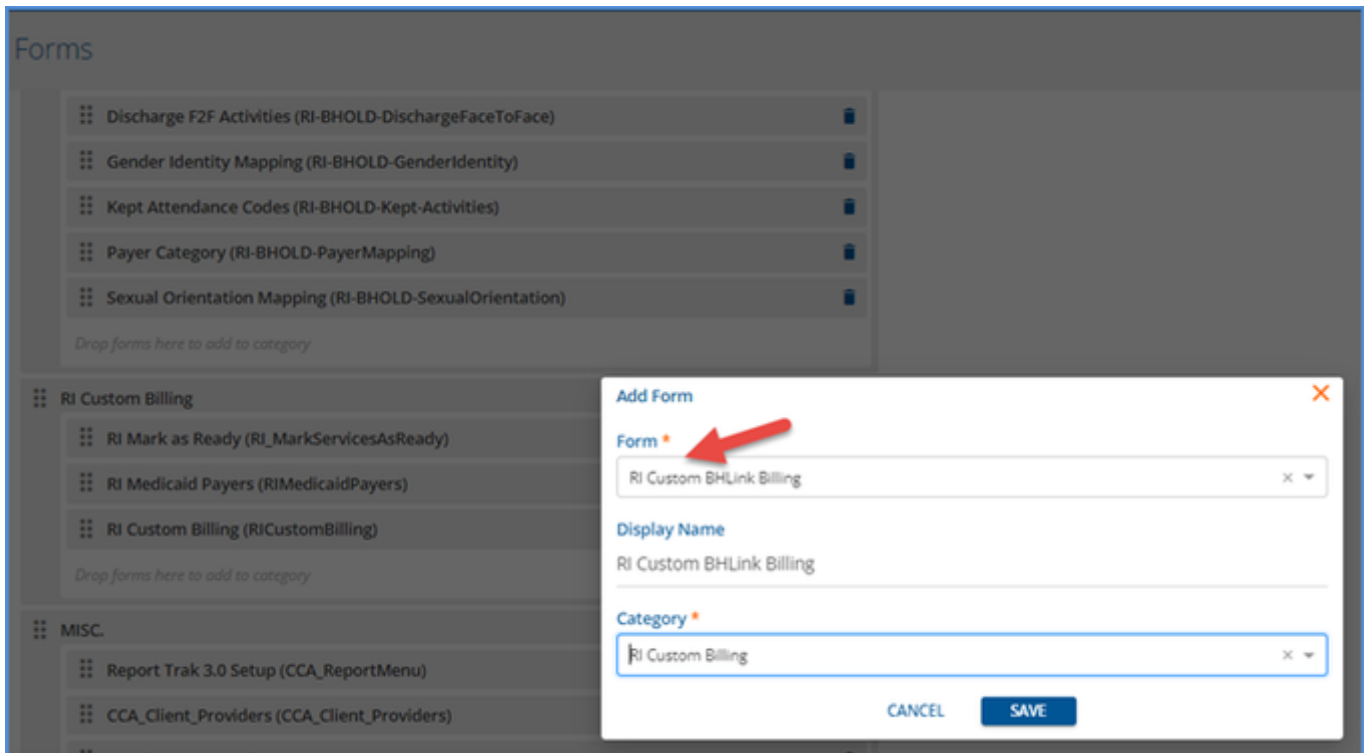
Forms

Discharge F2F Activities (RI-BHOLD-DischargeFaceToFace)

Gender Identity Mapping (RI-BHOLD-GenderIdentity)

Kept Attendance Codes (RI-BHOLD-Kept-Activities)

Payer Category (RI-BHOLD-PayerMapping)

Sexual Orientation Mapping (RI-BHOLD-SexualOrientation)

Drop forms here to add to category

RI Custom Billing

RI Mark as Ready (RI_MarkServicesAsReady)

RI Medicaid Payers (RIMedicaidPayers)

RI Custom Billing (RICustomBilling)

Drop forms here to add to category

MISC.

Report Trak 3.0 Setup (CCA_ReportMenu)

CCA_Client_Providers (CCA_Client_Providers)

Add Form

Form *

RI Custom BHLink Billing

Display Name

RI Custom BHLink Billing

Category *

RI Custom Billing

CANCEL SAVE